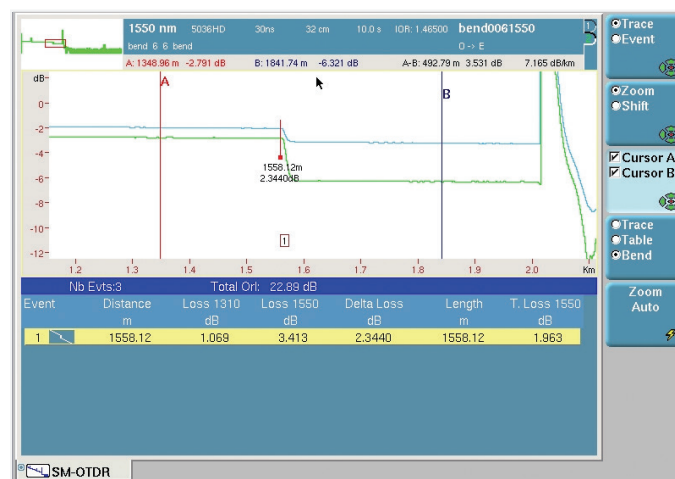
1550 nm 5036HD 30ns 32 cm 10.0 s IOR: 1.46500 bend0061550
bend 6 6 bend O -> E
A: 1348.96 m -2.791 dB B: 1841.74 m -6.321 dB A-B: 492.79 m 3.531 dB 7.165 dB/km

dB
0
-2
-4
-6
-8
-10
-12
A
B
1558.12m
2.3440dB
1
1.2 1.3 1.4 1.5 1.6 1.7 1.8 1.9 2.0 Km

Nb Evts:3 Total Orl: 22.89 dB

| Event | Distance m | Loss 1310 dB | Loss 1550 dB | Delta Loss dB | Length m | T. Loss 1550 dB |
|---|---|---|---|---|---|---|
| 1 | 1558.12 | 1.069 | 3.413 | 2.3440 | 1558.12 | 1.963 |

SM-OTDR

Trace
Event

Zoom
Shift

Cursor A
Cursor B

Trace
Table
Bend

Zoom
Auto